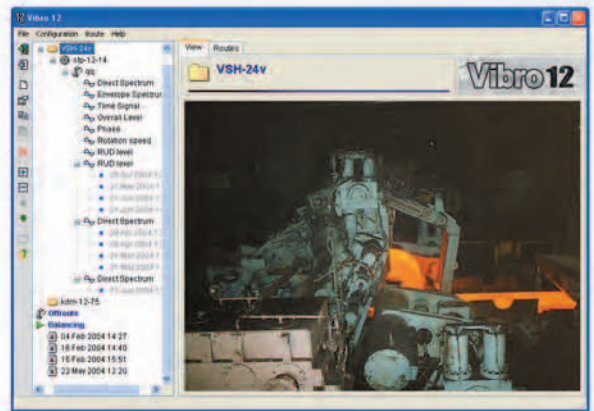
Vibro 12

File Configuration Route Help

VSH-24v
sb-12-14
qq
Direct Spectrum
Envelope Spectrum
Time Signal
Overall Level
Phase
Rotation speed
RUD level
RUD level
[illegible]
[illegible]
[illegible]
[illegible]
Direct Spectrum
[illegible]
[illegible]
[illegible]
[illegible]
Direct Spectrum
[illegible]
kdm-12-15
Offroute
Balancing
04 Feb 2004 14:27
16 Feb 2004 14:40
16 Feb 2004 15:51
22 May 2004 12:20

View Routes

VSH-24v

Vibro 12